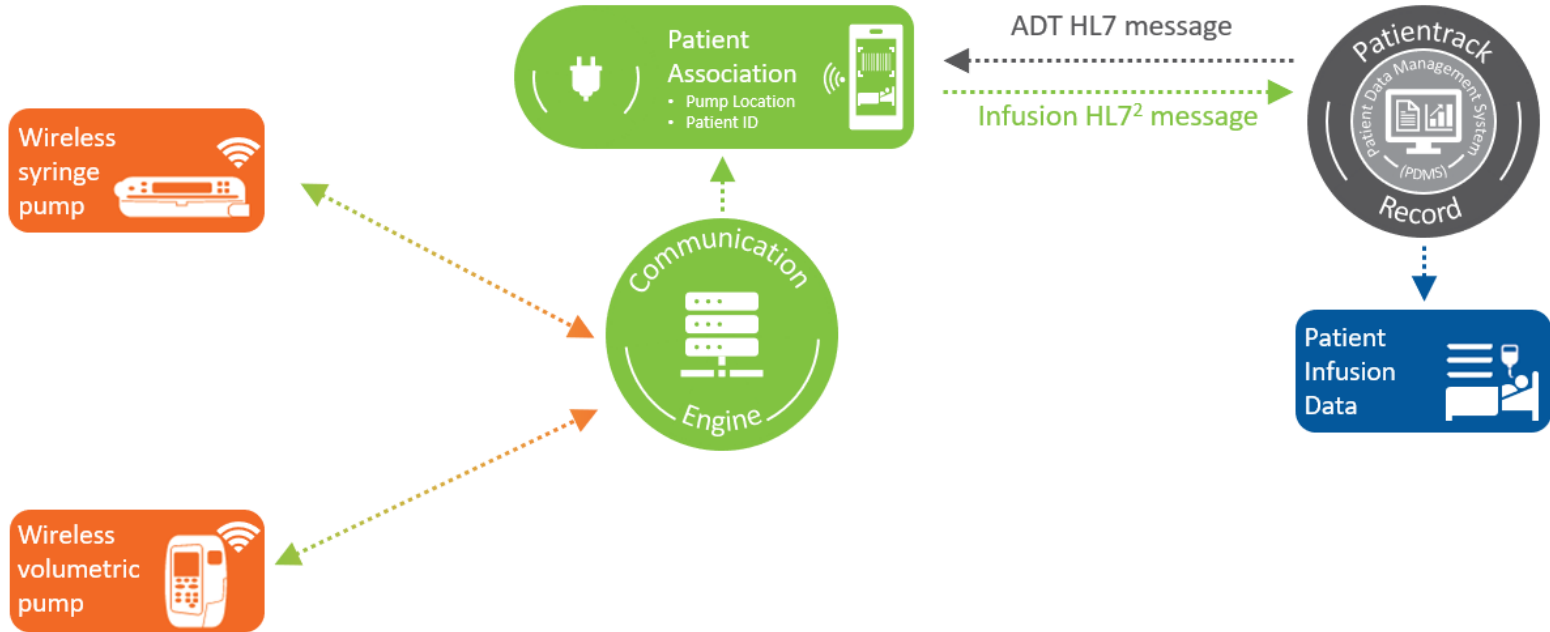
Patient Association
• Pump Location
• Patient ID

ADT HL7 message

Infusion HL7$^2$ message

Patientrack
Patient Data Management System
(PDMS)
Record

Wireless syringe pump

Communication Engine

Patient Infusion Data

Wireless volumetric pump